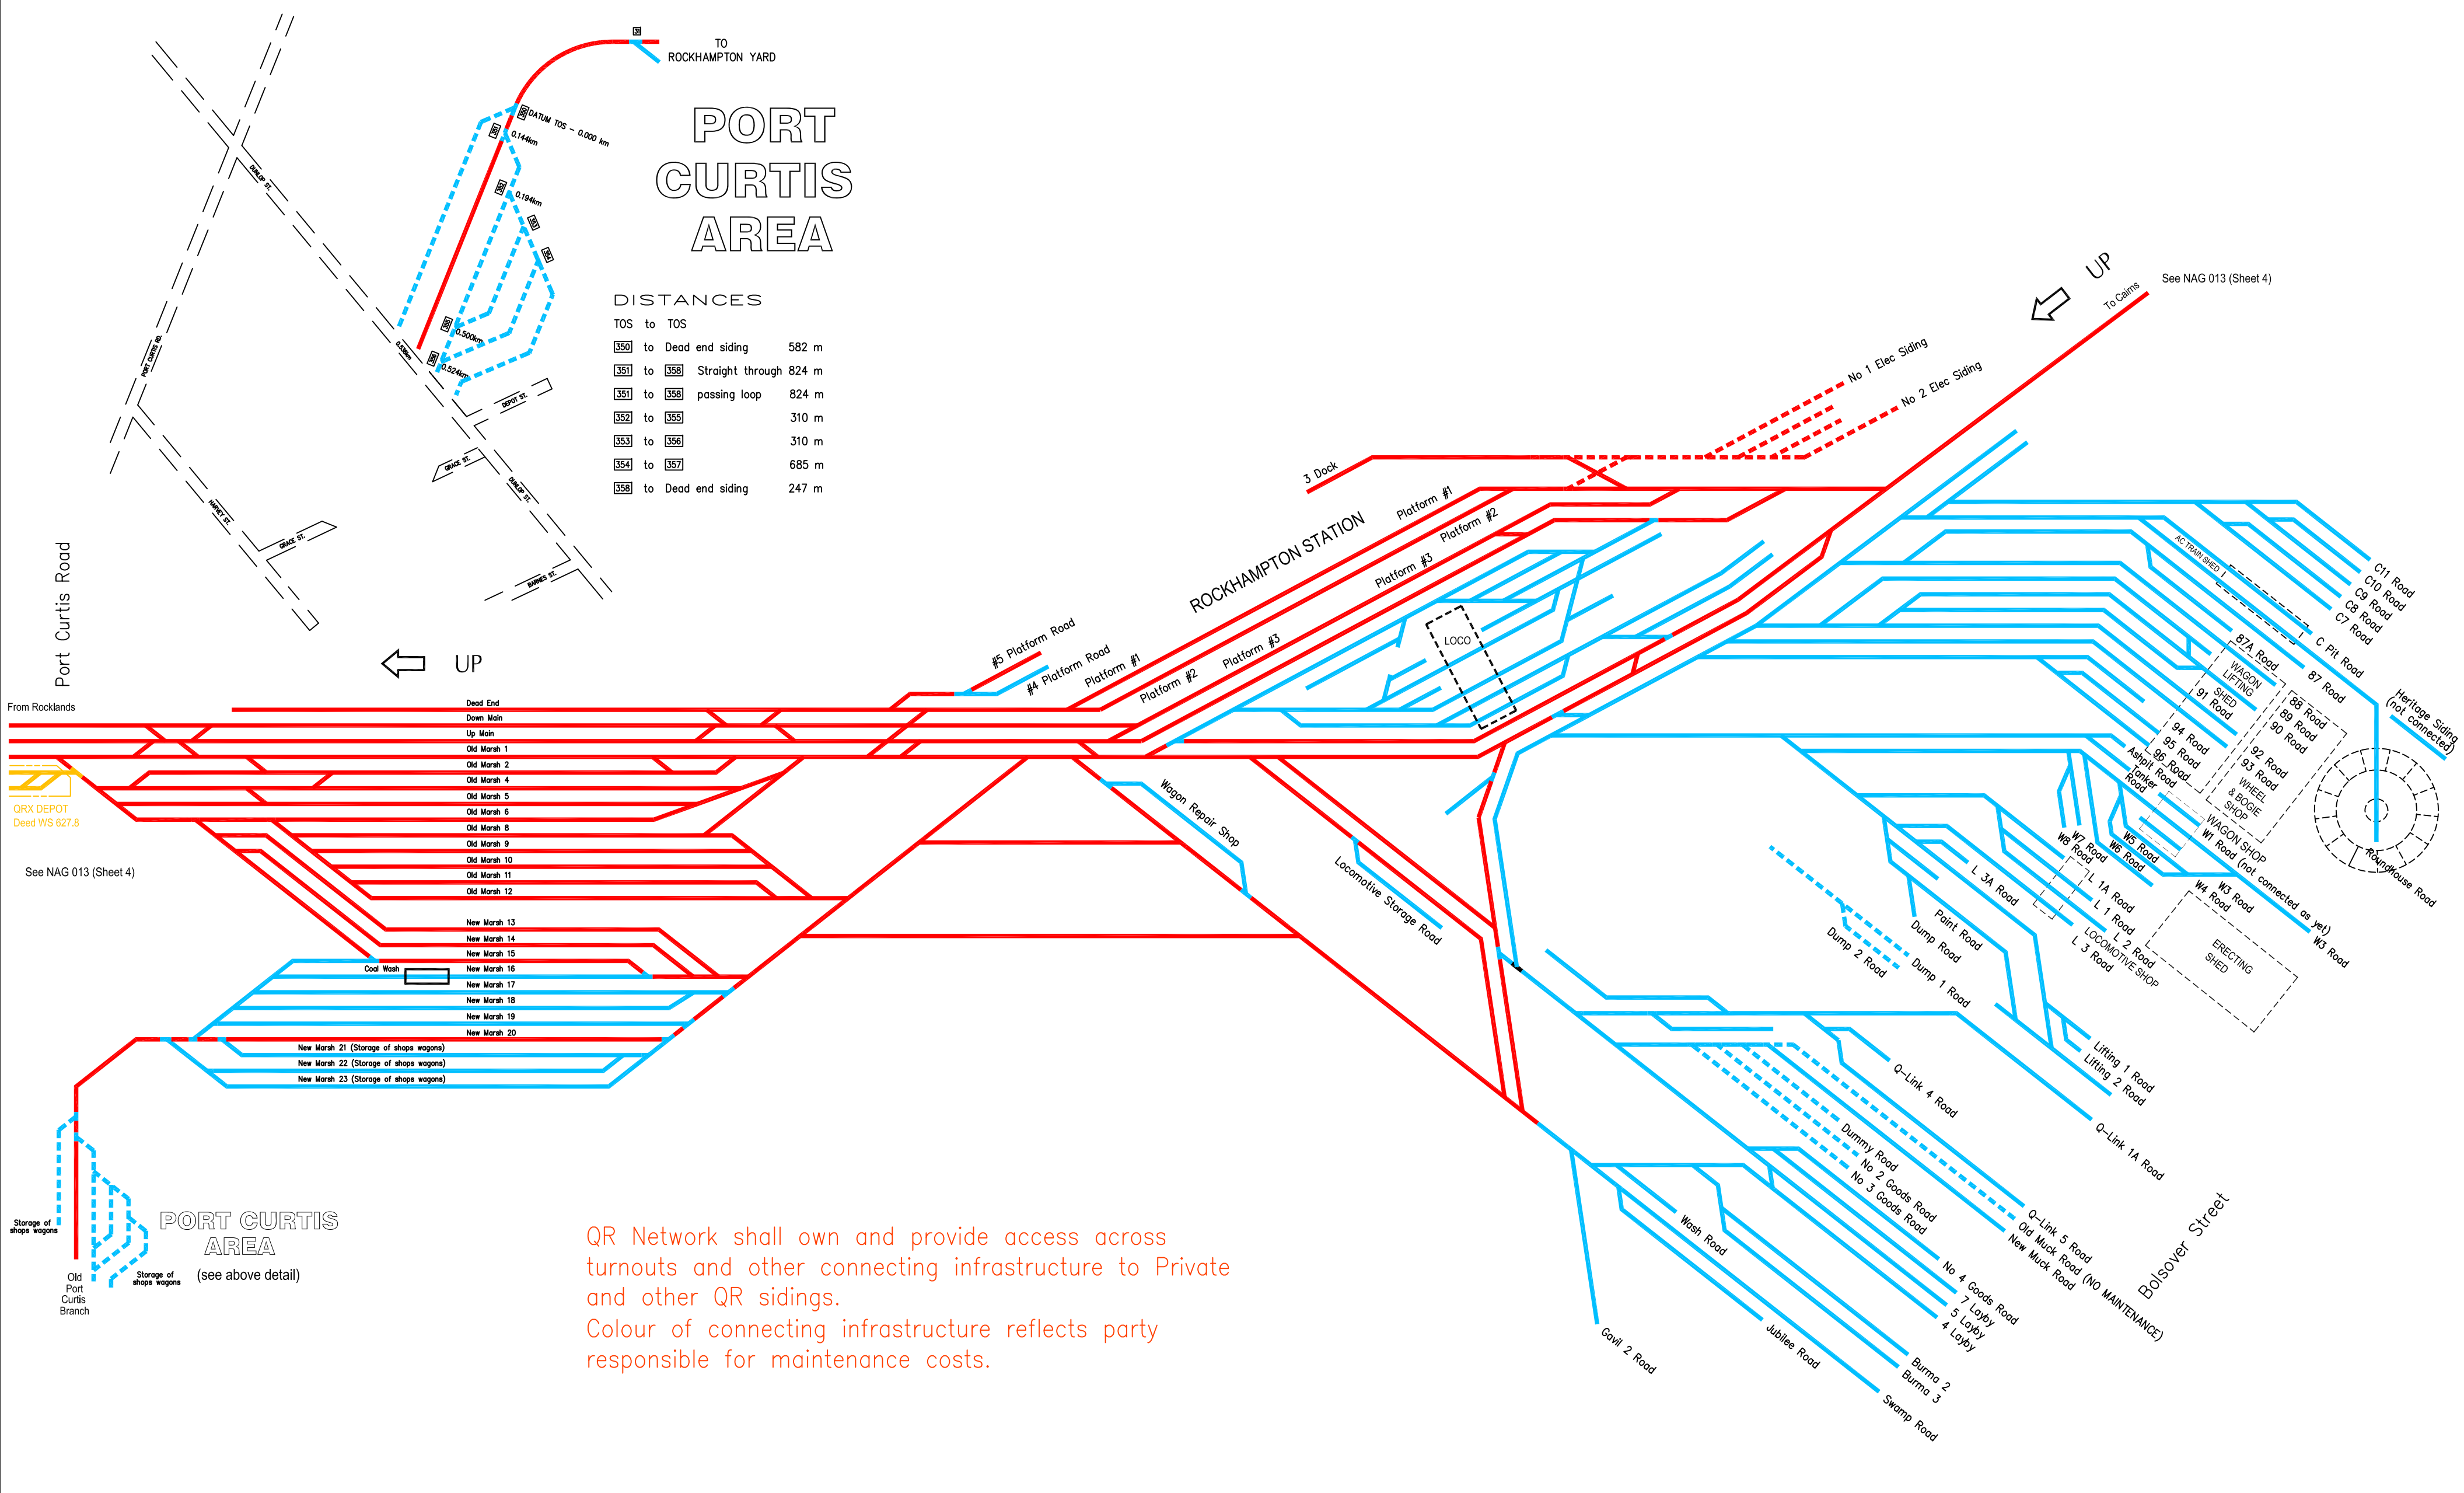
TO
ROCKHAMPTON YARD

PORT
CURTIS
AREA

DATUM TOS - 0.000 km
0.144km
0.194km
0.500km
0.524km
0.536km

DUNLOP ST.
PORT CURTIS RD.
DEPOT ST.
GRACE ST.
HARVEY ST.
DUNLOP ST.
GRACE ST.
BARNES ST.

DISTANCES

TOS to TOS

| | | | |
|---|---|---|---|
| 350 | to | Dead end siding | 582 m |
| 351 | to | 358 Straight through | 824 m |
| 351 | to | 358 passing loop | 824 m |
| 352 | to | 355 | 310 m |
| 353 | to | 356 | 310 m |
| 354 | to | 357 | 685 m |
| 358 | to | Dead end siding | 247 m |

Port Curtis Road

UP

From Rocklands

QRX DEPOT
Deed WS 627.8

See NAG 013 (Sheet 4)

Dead End
Down Main
Up Main
Old Marsh 1
Old Marsh 2
Old Marsh 4
Old Marsh 5
Old Marsh 6
Old Marsh 8
Old Marsh 9
Old Marsh 10
Old Marsh 11
Old Marsh 12
New Marsh 13
New Marsh 14
New Marsh 15
Coal Wash
New Marsh 16
New Marsh 17
New Marsh 18
New Marsh 19
New Marsh 20
New Marsh 21 (Storage of shops wagons)
New Marsh 22 (Storage of shops wagons)
New Marsh 23 (Storage of shops wagons)

Storage of shops wagons
Old Port Curtis Branch
Storage of shops wagons
PORT CURTIS AREA
(see above detail)

#5 Platform Road
#4 Platform Road
Platform #1
Platform #2
Platform #3
ROCKHAMPTON STATION
Platform #1
Platform #2
Platform #3
3 Dock
LOCO
Wagon Repair Shop
Locomotive Storage Road

No 1 Elec Siding
No 2 Elec Siding
UP
To Cairns
See NAG 013 (Sheet 4)

AC TRAIN SHED
C11 Road
C10 Road
C9 Road
C8 Road
C7 Road
C Pit Road
87 Road
87A Road
WAGON LIFTING SHED
91 Road
88 Road
89 Road
90 Road
94 Road
95 Road
96 Road
92 Road
93 Road
WHEEL & BOGIE SHOP
Ashpit Road
Tanker Road
Heritage Siding (not connected)
Roundhouse Road
W5 Road
W6 Road
W7 Road
W8 Road
WAGON SHOP
W1 Road (not connected as yet)
W3 Road
W4 Road
W3 Road
ERECTING SHED
L 3A Road
L 1A Road
L 1 Road
L 2 Road
L 3 Road
LOCOMOTIVE SHOP
Paint Road
Dump Road
Dump 2 Road
Dump 1 Road
Lifting 1 Road
Lifting 2 Road
Q-Link 4 Road
Q-Link 1A Road
Dummy Road
No 2 Goods Road
No 3 Goods Road
Q-Link 5 Road
Old Muck Road (NO MAINTENANCE)
New Muck Road
No 4 Goods Road
7 Layby
5 Layby
4 Layby
Bolsover Street
Wash Road
Gavil 2 Road
Jubilee Road
Burma 2
Burma 3
Swamp Road

QR Network shall own and provide access across turnouts and other connecting infrastructure to Private and other QR sidings.
Colour of connecting infrastructure reflects party responsible for maintenance costs.